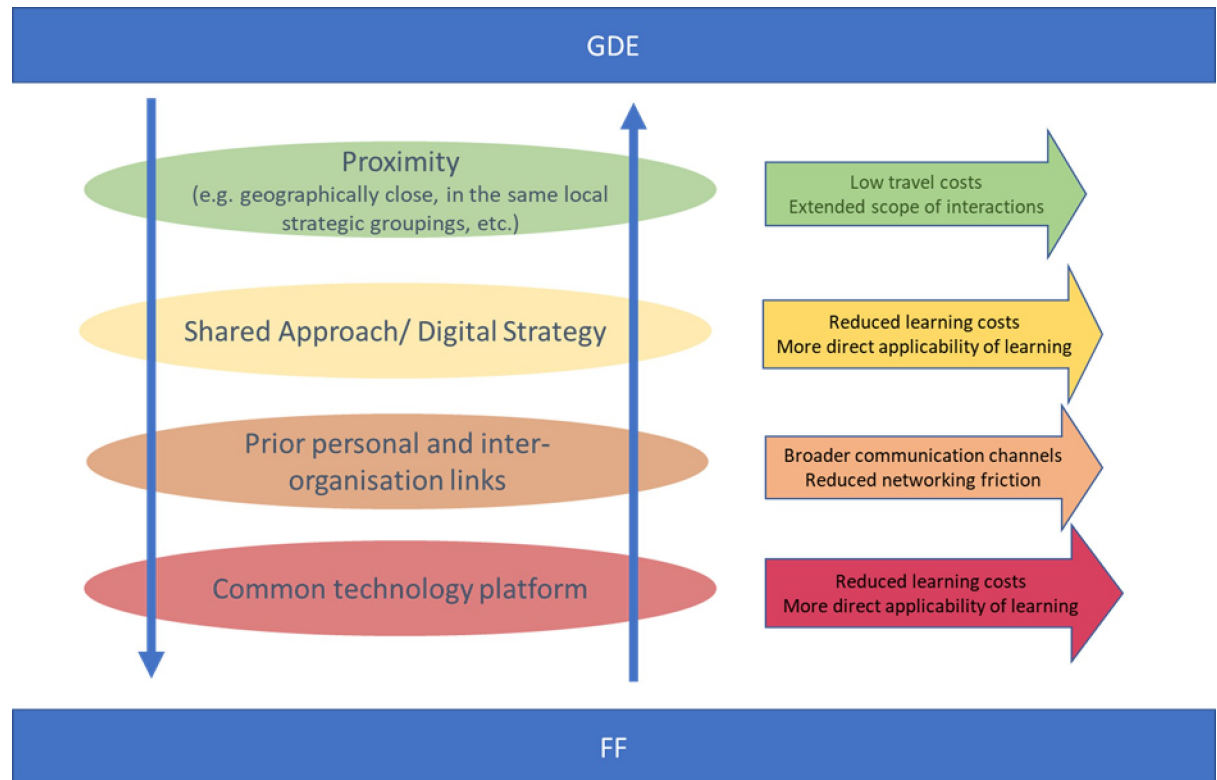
GDE

Proximity
(e.g. geographically close, in the same local strategic groupings, etc.)

Low travel costs
Extended scope of interactions

Shared Approach/ Digital Strategy

Reduced learning costs
More direct applicability of learning

Prior personal and inter-organisation links

Broader communication channels
Reduced networking friction

Common technology platform

Reduced learning costs
More direct applicability of learning

FF